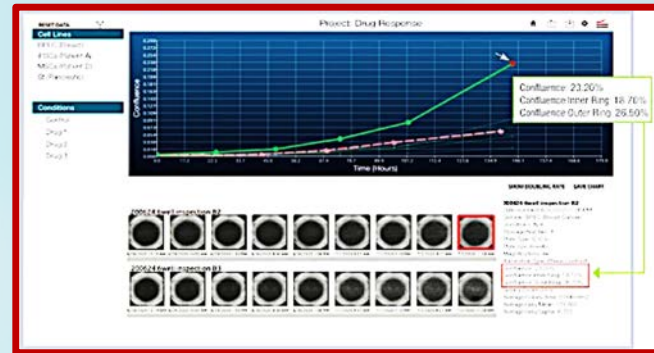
RESET DATA

Project: Drug Response

Cell Lines

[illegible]

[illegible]

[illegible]

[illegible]

Conditions

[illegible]

Drug 1

Drug 2

Drug 3

Confluence

Time (Hours)

Confluence: 23.20%

Confluence Inner Ring: 18.70%

Confluence Outer Ring: 26.50%

SHOW DOUBLING RATE

SAVE CHART

200624 6well inspection B2

200624 6well inspection B2

200624 6well inspection B3

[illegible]